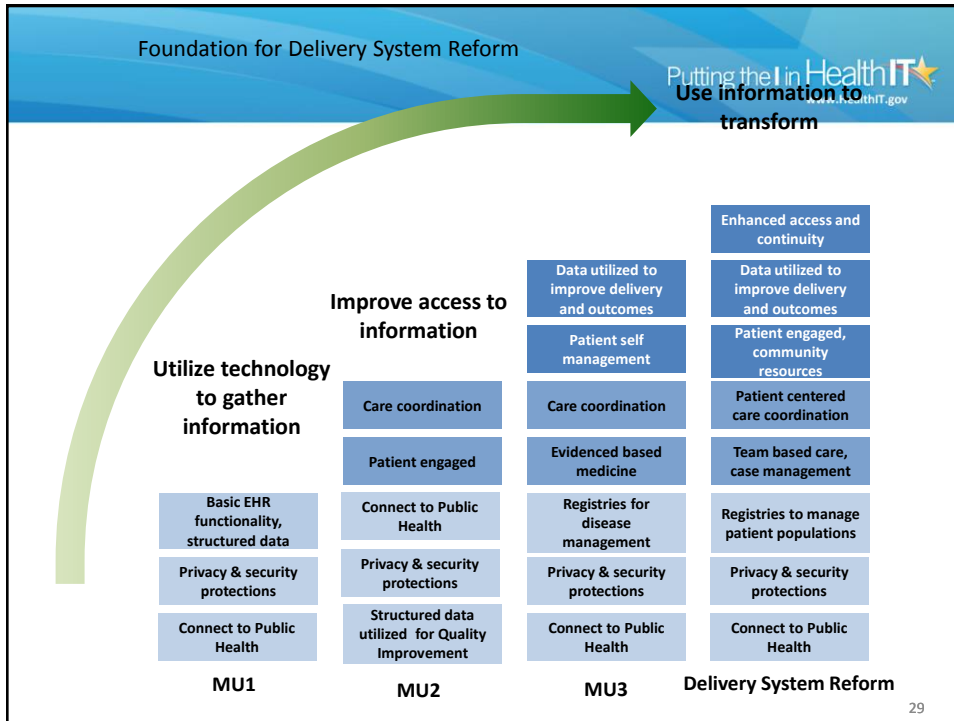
Foundation for Delivery System Reform

Putting the I in Health IT www.HealthIT.gov

Use information to transform

Utilize technology to gather information

Improve access to information

| MU1 | MU2 | MU3 | Delivery System Reform |
|---|---|---|---|
| | | | Enhanced access and continuity |
| | | Data utilized to improve delivery and outcomes | Data utilized to improve delivery and outcomes |
| | | Patient self management | Patient engaged, community resources |
| | Care coordination | Care coordination | Patient centered care coordination |
| | Patient engaged | Evidenced based medicine | Team based care, case management |
| Basic EHR functionality, structured data | Connect to Public Health | Registries for disease management | Registries to manage patient populations |
| Privacy & security protections | Privacy & security protections | Privacy & security protections | Privacy & security protections |
| Connect to Public Health | Structured data utilized for Quality Improvement | Connect to Public Health | Connect to Public Health |

MU1

MU2

MU3

Delivery System Reform

29